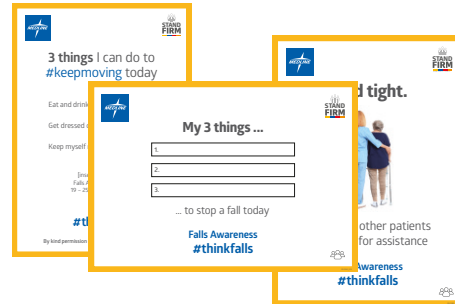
MEDLINE

STAND FIRM

3 things I can do to #keepmoving today

Eat and drink

Get dressed

Keep myself

[ins

Falls A

19 - 25

#thi

By kind permission

MEDLINE

STAND FIRM

d tight.

other patients
for assistance

Awareness
#thinkfalls

MEDLINE

STAND FIRM

My 3 things ...

1.

2.

3.

... to stop a fall today

Falls Awareness
#thinkfalls